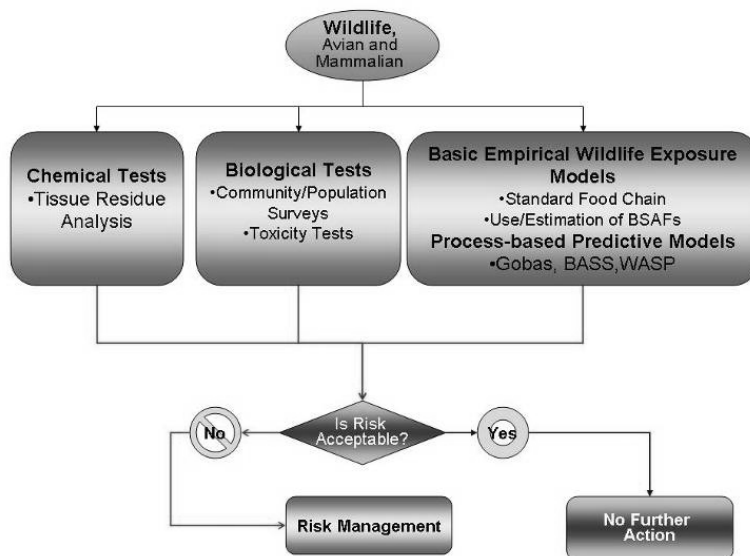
Wildlife, Avian and Mammalian

Chemical Tests
•Tissue Residue Analysis

Biological Tests
•Community/Population Surveys
•Toxicity Tests

Basic Empirical Wildlife Exposure Models
•Standard Food Chain
•Use/Estimation of BSAFs
Process-based Predictive Models
•Gobas, BASS,WASP

No

Is Risk Acceptable?

Yes

Risk Management

No Further Action